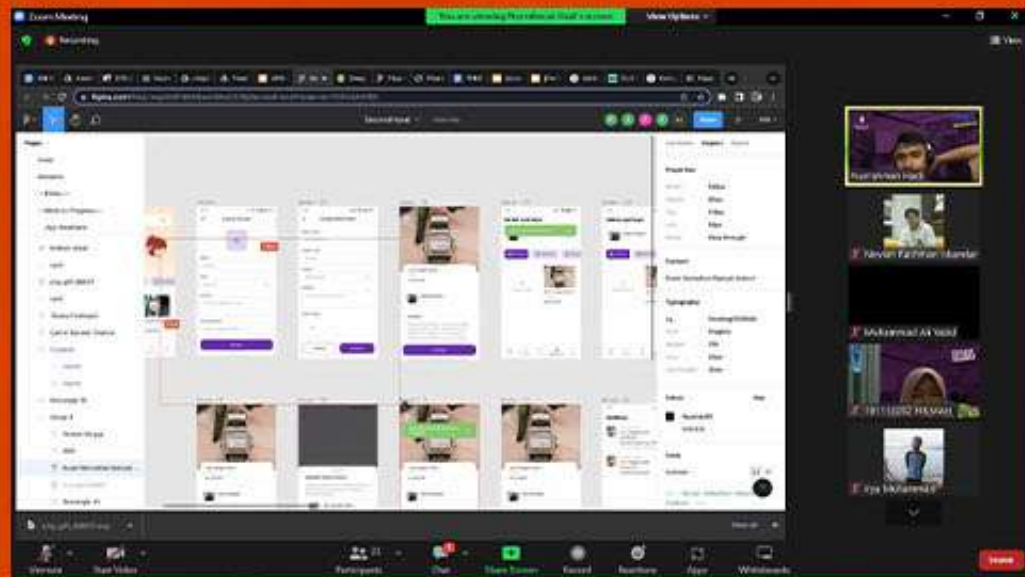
Zoom Meeting

You are viewing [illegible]'s screen

View Options

Recording

View

Nevlan Fachman Iskandar

Muhammad Ali Yazid

Ilya Muhammad

Unmute

Start Video

Participants

Chat

Share Screen

Record

Reactions

Apps

Whiteboards

Leave